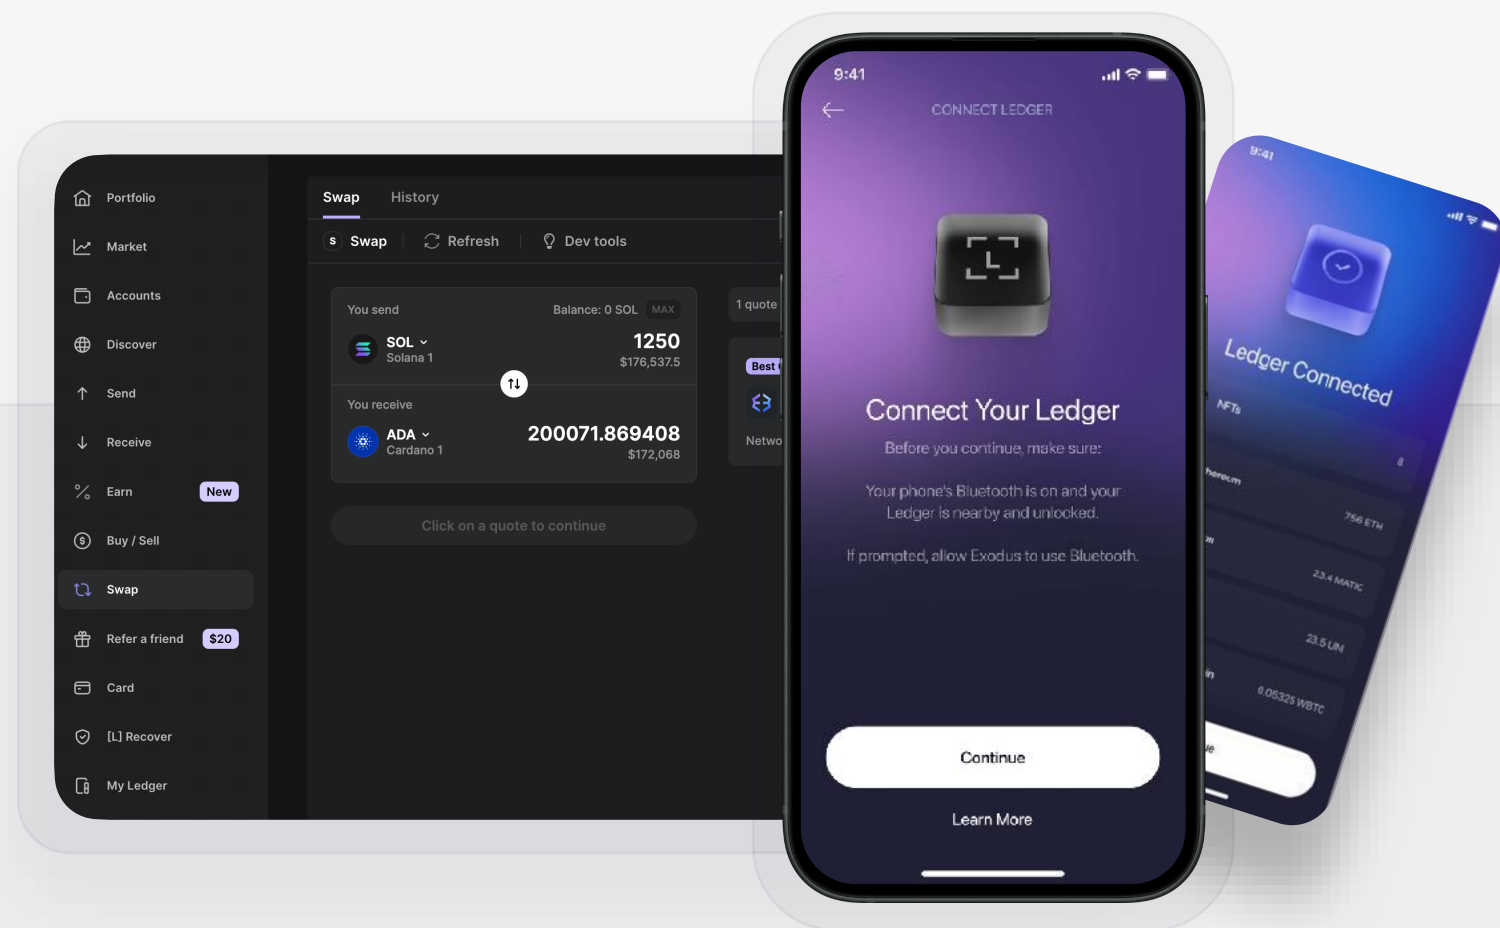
Portfolio
Market
Accounts
Discover
Send
Receive
Earn New
Buy / Sell
Swap
Refer a friend $20
Card
[L] Recover
My Ledger

Swap History
S Swap Refresh Dev tools

You send Balance: 0 SOL MAX
SOL
Solana 1
1250
$176,537.5
You receive
ADA
Cardano 1
200071.869408
$172,068

Click on a quote to continue

1 quote
Best
Netwo

9:41
CONNECT LEDGER
Connect Your Ledger
Before you continue, make sure:
Your phone's Bluetooth is on and your Ledger is nearby and unlocked.
If prompted, allow Exodus to use Bluetooth.
Continue
Learn More

9:41
Ledger Connected
NFTs
8
hereum
756 ETH
23.4 MATIC
23.5 UN
0.05325 WBTC